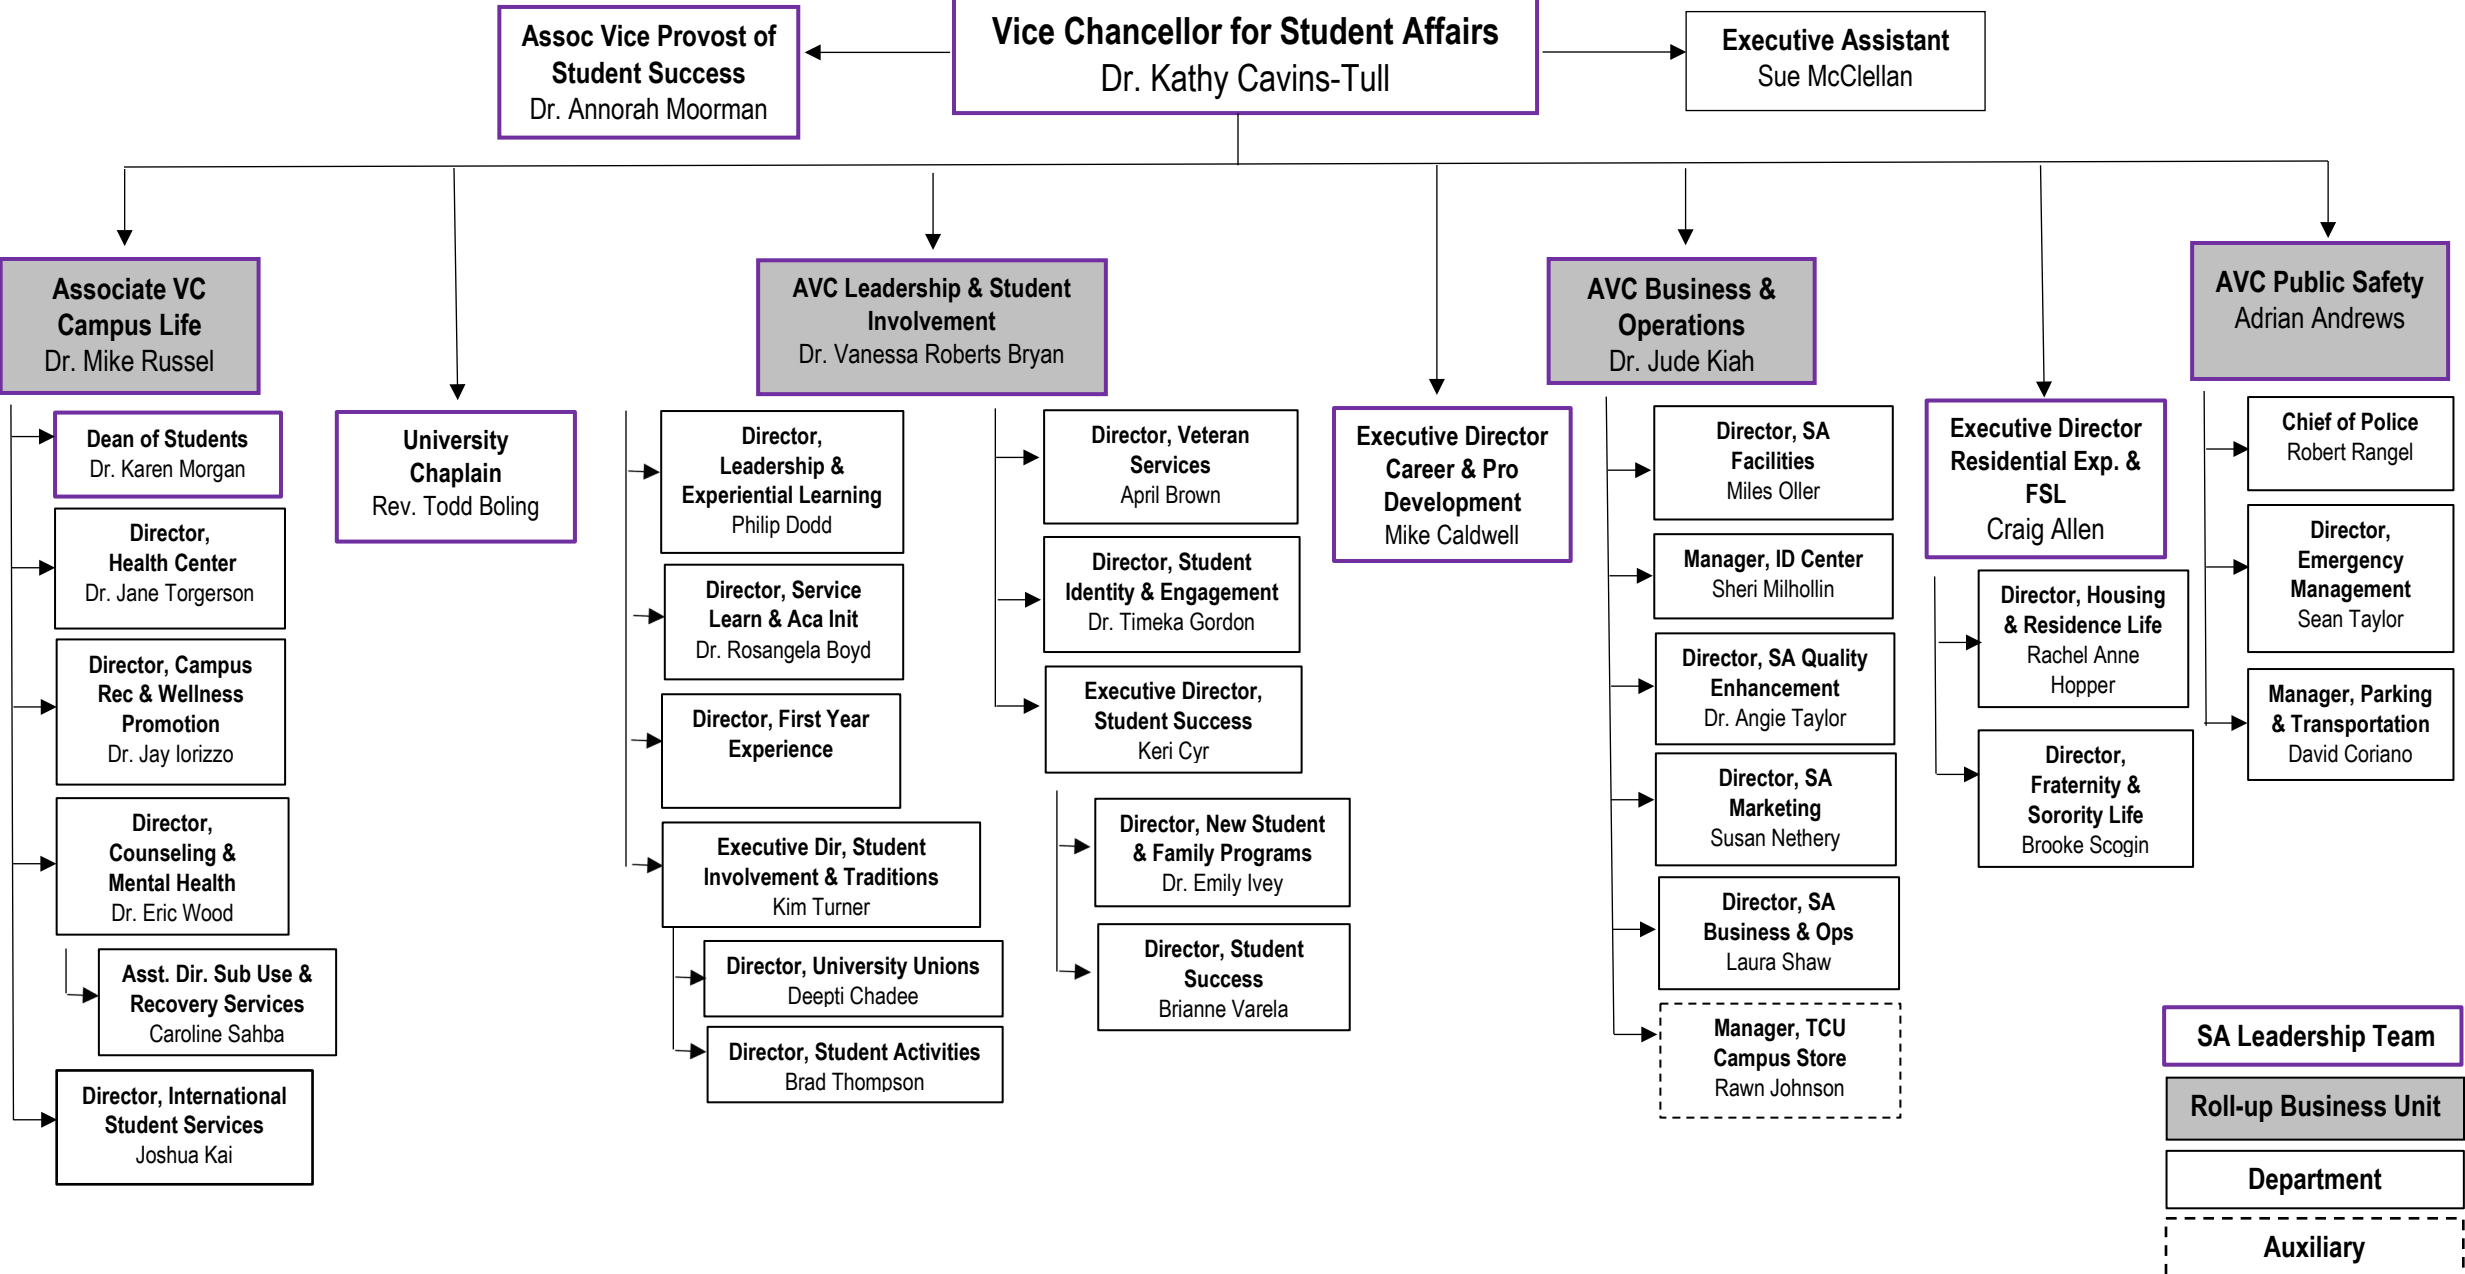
Vice Chancellor for Student Affairs
Dr. Kathy Cavins-Tull

Assoc Vice Provost of Student Success
Dr. Annorah Moorman

Executive Assistant
Sue McClellan

Associate VC Campus Life
Dr. Mike Russel

Dean of Students
Dr. Karen Morgan

Director, Health Center
Dr. Jane Torgerson

Director, Campus Rec & Wellness Promotion
Dr. Jay Iorizzo

Director, Counseling & Mental Health
Dr. Eric Wood

Asst. Dir. Sub Use & Recovery Services
Caroline Sahba

Director, International Student Services
Joshua Kai

University Chaplain
Rev. Todd Boling

AVC Leadership & Student Involvement
Dr. Vanessa Roberts Bryan

Director, Leadership & Experiential Learning
Philip Dodd

Director, Service Learn & Aca Init
Dr. Rosangela Boyd

Director, First Year Experience

Executive Dir, Student Involvement & Traditions
Kim Turner

Director, University Unions
Deepti Chadee

Director, Student Activities
Brad Thompson

Director, Veteran Services
April Brown

Director, Student Identity & Engagement
Dr. Timeka Gordon

Executive Director, Student Success
Keri Cyr

Director, New Student & Family Programs
Dr. Emily Ivey

Director, Student Success
Brianne Varela

Executive Director Career & Pro Development
Mike Caldwell

AVC Business & Operations
Dr. Jude Kiah

Director, SA Facilities
Miles Oller

Manager, ID Center
Sheri Milhollin

Director, SA Quality Enhancement
Dr. Angie Taylor

Director, SA Marketing
Susan Nethery

Director, SA Business & Ops
Laura Shaw

Manager, TCU Campus Store
Rawn Johnson

Executive Director Residential Exp. & FSL
Craig Allen

Director, Housing & Residence Life
Rachel Anne Hopper

Director, Fraternity & Sorority Life
Brooke Scogin

AVC Public Safety
Adrian Andrews

Chief of Police
Robert Rangel

Director, Emergency Management
Sean Taylor

Manager, Parking & Transportation
David Coriano

SA Leadership Team

Roll-up Business Unit

Department

Auxiliary